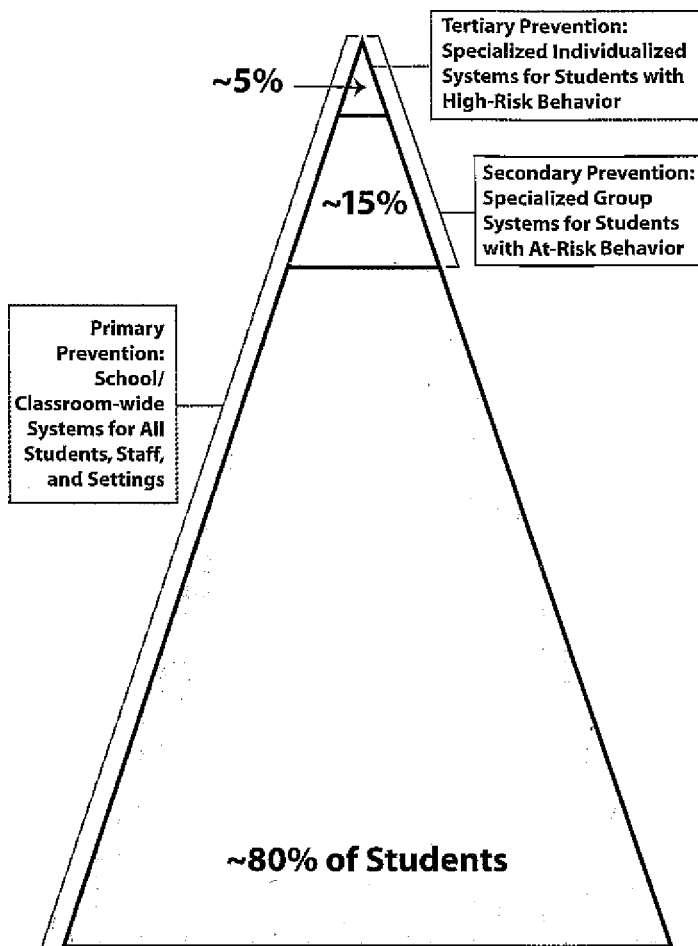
Tertiary Prevention: Specialized Individualized Systems for Students with High-Risk Behavior

~5%

Secondary Prevention: Specialized Group Systems for Students with At-Risk Behavior

~15%

Primary Prevention: School/ Classroom-wide Systems for All Students, Staff, and Settings

~80% of Students